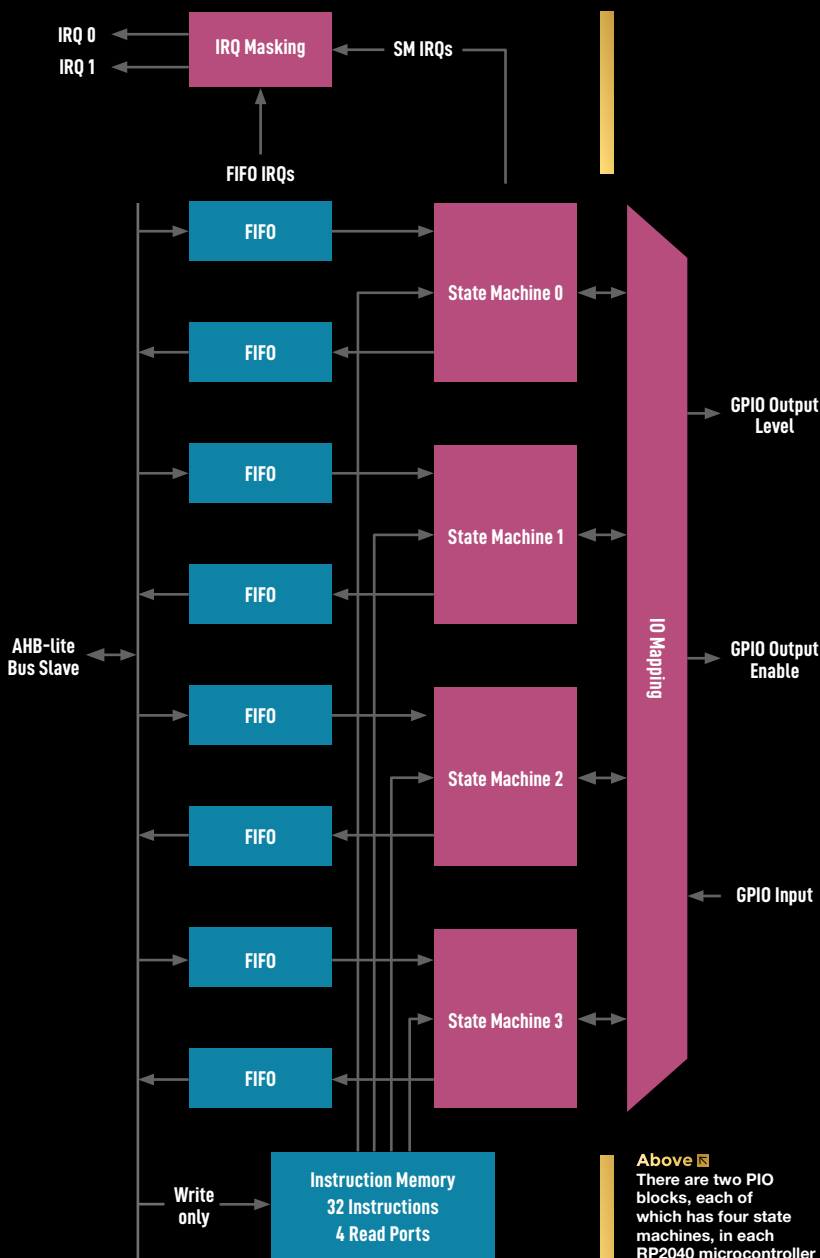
IRQ 0
IRQ 1
IRQ Masking
SM IRQs
FIFO IRQs
FIFO
State Machine 0
FIFO
FIFO
State Machine 1
FIFO
AHB-lite Bus Slave
FIFO
State Machine 2
FIFO
FIFO
State Machine 3
FIFO
IO Mapping
GPIO Output Level
GPIO Output Enable
GPIO Input
Write only
Instruction Memory
32 Instructions
4 Read Ports

Above
There are two PIO blocks, each of which has four state machines, in each RP2040 microcontroller